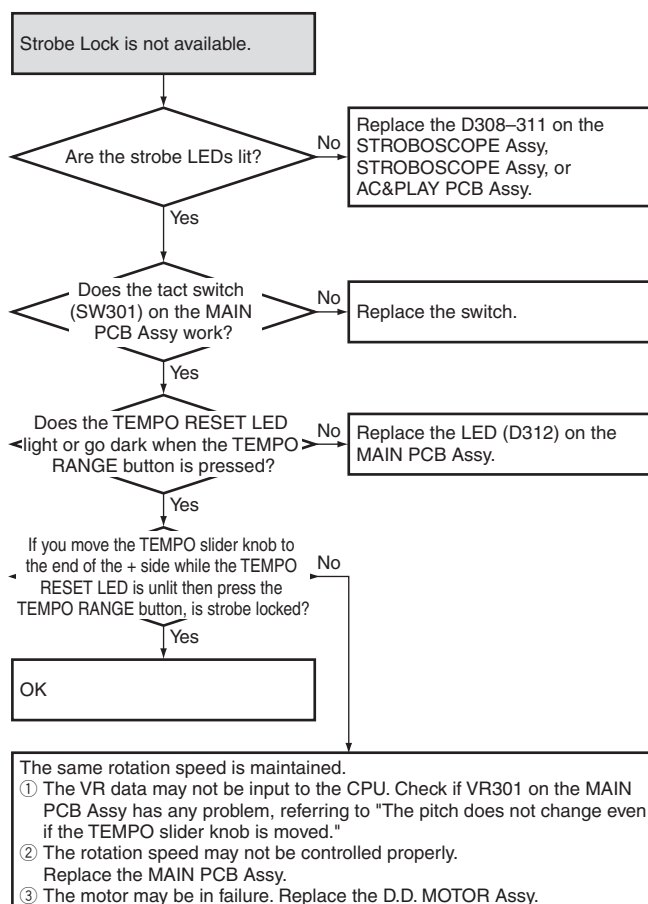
Strobe Lock is not available.

Are the strobe LEDs lit?

No

Replace the D308–311 on the STROBOSCOPE Assy, STROBOSCOPE Assy, or AC&PLAY PCB Assy.

Yes

Does the tact switch (SW301) on the MAIN PCB Assy work?

No

Replace the switch.

Yes

Does the TEMPO RESET LED light or go dark when the TEMPO RANGE button is pressed?

No

Replace the LED (D312) on the MAIN PCB Assy.

Yes

If you move the TEMPO slider knob to the end of the + side while the TEMPO RESET LED is unlit then press the TEMPO RANGE button, is strobe locked?

No

Yes

OK

The same rotation speed is maintained.
① The VR data may not be input to the CPU. Check if VR301 on the MAIN PCB Assy has any problem, referring to "The pitch does not change even if the TEMPO slider knob is moved."
② The rotation speed may not be controlled properly. Replace the MAIN PCB Assy.
③ The motor may be in failure. Replace the D.D. MOTOR Assy.